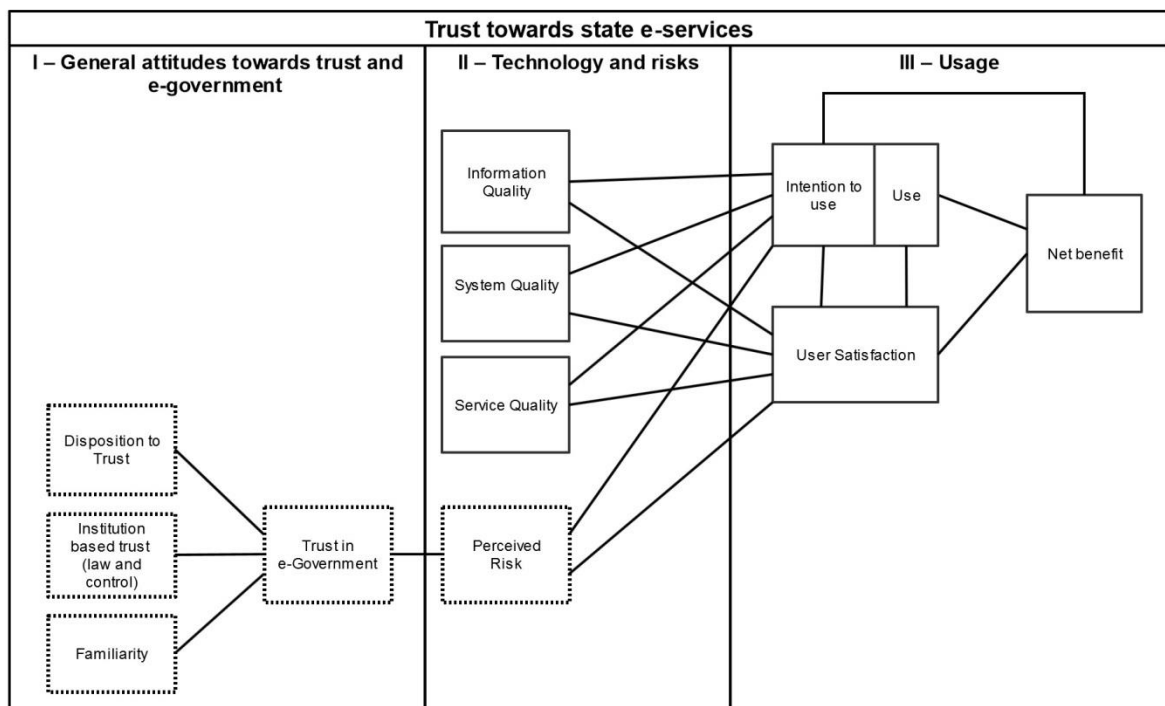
Trust towards state e-services

I – General attitudes towards trust and e-government

II – Technology and risks

III – Usage

Information Quality

System Quality

Service Quality

Intention to use

Use

Net benefit

User Satisfaction

Disposition to Trust

Institution based trust (law and control)

Familiarity

Trust in e-Government

Perceived Risk